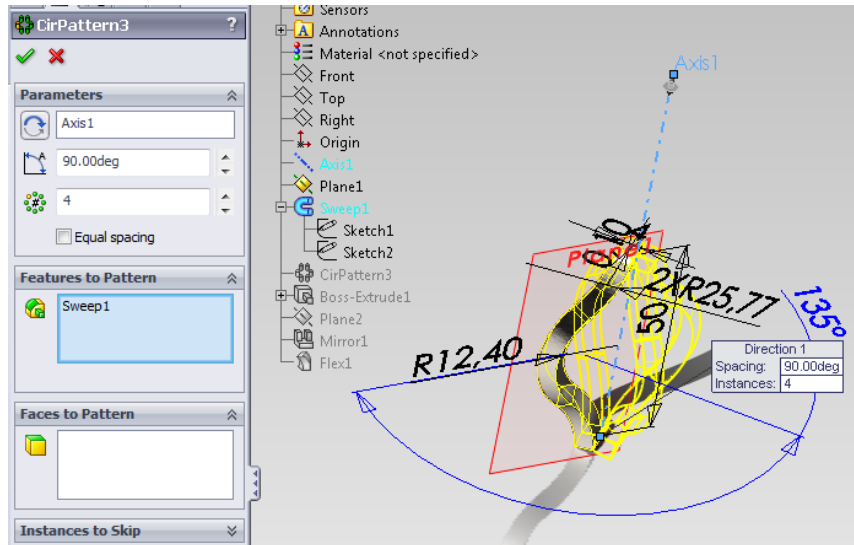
CirPattern3 ?

Parameters

Axis1

90.00deg

4

Equal spacing

Features to Pattern

Sweep1

Faces to Pattern

Instances to Skip

Sensors
Annotations
Material <not specified>
Front
Top
Right
Origin
Axis1
Plane1
Sweep1
Sketch1
Sketch2
CirPattern3
Boss-Extrude1
Plane2
Mirror1
Flex1

Axis1

R12.40

2XR25.77

50

135°

Direction 1

| Spacing: | 90.00deg |
|---|---|
| Instances: | 4 |